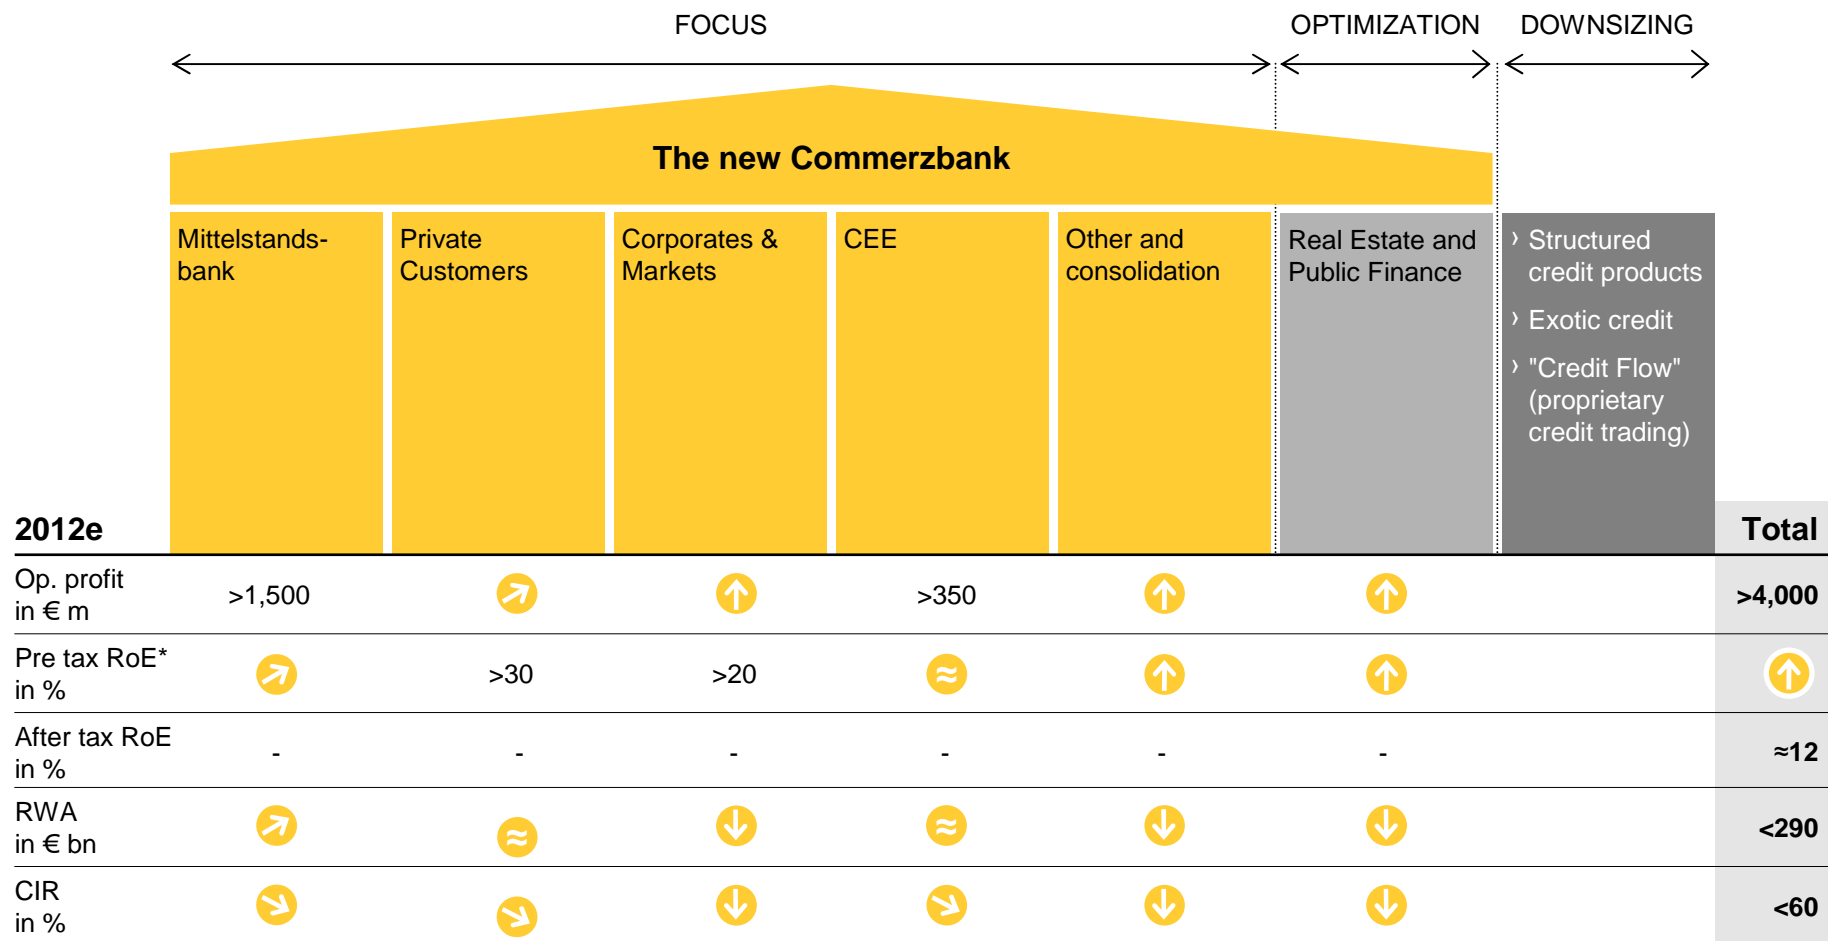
FOCUS

OPTIMIZATION

DOWNSIZING

The new Commerzbank

| 2012e | Mittelstandsbank | Private Customers | Corporates & Markets | CEE | Other and consolidation | Real Estate and Public Finance | › Structured credit products › Exotic credit › "Credit Flow" (proprietary credit trading) | Total |
|---|---|---|---|---|---|---|---|---|
| Op. profit in € m | >1,500 | ↗ | ↑ | >350 | ↑ | ↑ | | >4,000 |
| Pre tax RoE* in % | ↗ | >30 | >20 | ≈ | ↑ | ↑ | | ↑ |
| After tax RoE in % | - | - | - | - | - | - | | ≈12 |
| RWA in € bn | ↗ | ≈ | ↓ | ≈ | ↓ | ↓ | | <290 |
| CIR in % | ↘ | ↘ | ↓ | ↘ | ↓ | ↓ | | <60 |